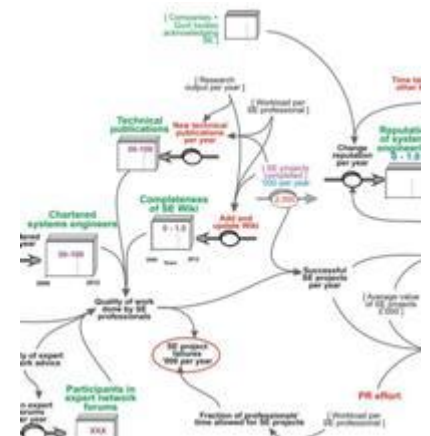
[Companies + Govt bodies acknowledging SE]

[Research output per year]

[Workload per SE professional]

Technical publications

New technical publications per year

Change reputation per year

Reputation of systems engineering
0 - 1.0

Time taken other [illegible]

[SE projects completed]
500 per year

Completeness of SE Wiki
0 - 1.0

Add and update Wiki

Chartered systems engineers

Successful SE projects per year

[Average value of SE projects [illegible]]

Quality of work done by SE professionals

SE project failures
500 per year

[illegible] of expert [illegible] advice

Participants in expert network forums

PR effort

Fraction of professionals' time allowed for SE projects

[Workload per SE professional]